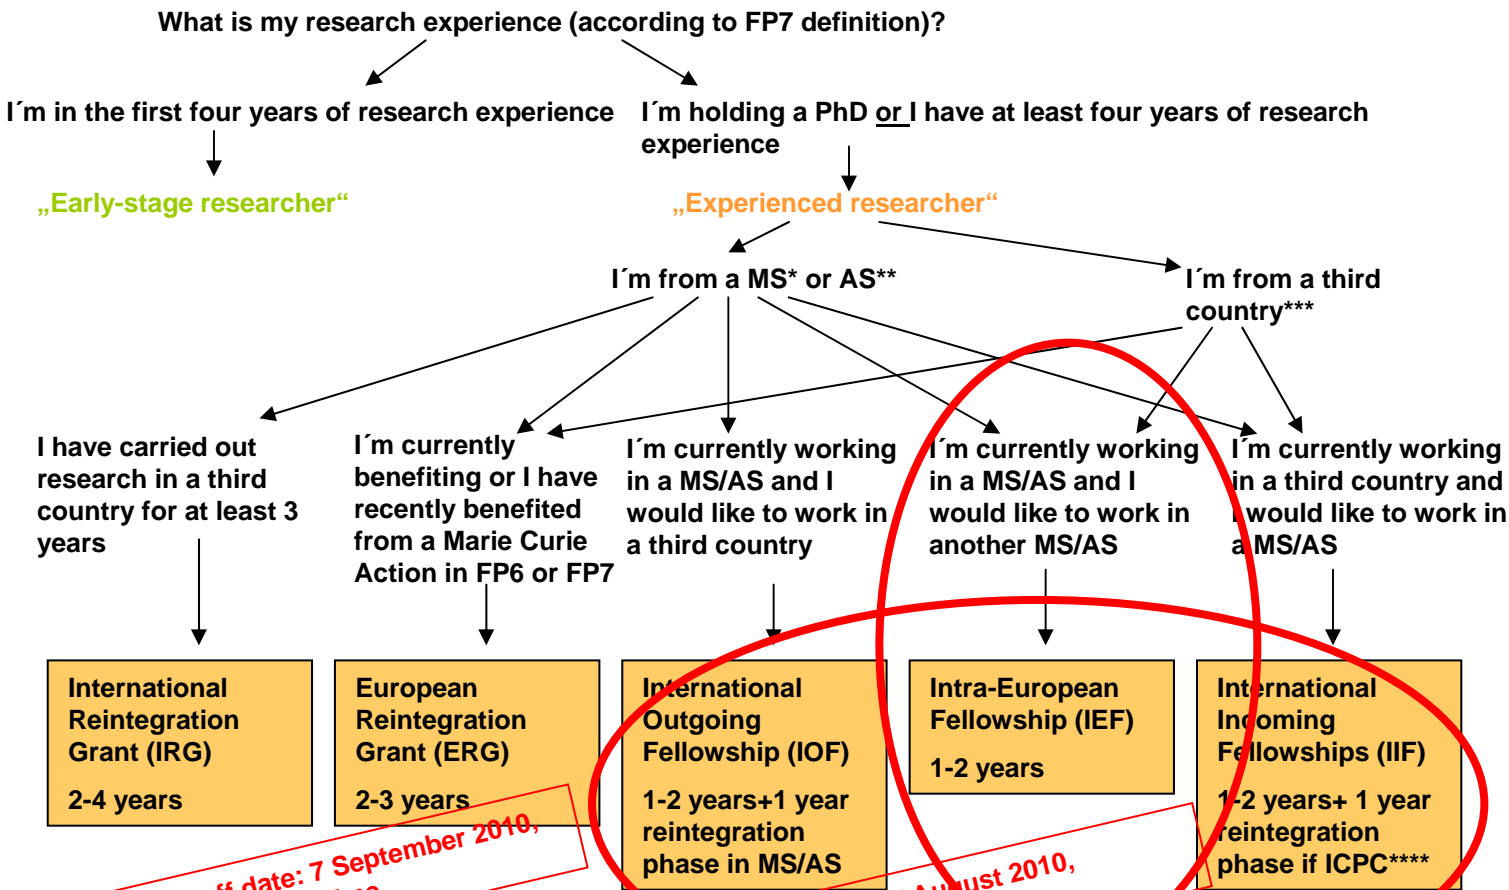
What is my research experience (according to FP7 definition)?

I´m in the first four years of research experience

I´m holding a PhD or I have at least four years of research experience

„Early-stage researcher“

„Experienced researcher“

I´m from a MS* or AS**

I´m from a third country***

I have carried out research in a third country for at least 3 years

I´m currently benefiting or I have recently benefited from a Marie Curie Action in FP6 or FP7

I´m currently working in a MS/AS and I would like to work in a third country

I´m currently working in a MS/AS and I would like to work in another MS/AS

I´m currently working in a third country and I would like to work in a MS/AS

International Reintegration Grant (IRG)

2-4 years

European Reintegration Grant (ERG)

2-3 years

International Outgoing Fellowship (IOF)

1-2 years+1 year reintegration phase in MS/AS

Intra-European Fellowship (IEF)

1-2 years

International Incoming Fellowships (IIF)

1-2 years+ 1 year reintegration phase if ICPC****

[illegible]ff date: 7 September 2010,

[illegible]ugust 2010,